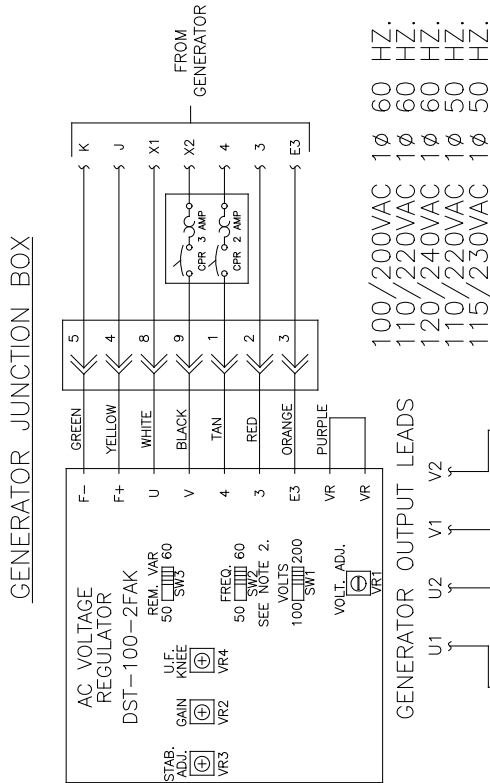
GENERATOR JUNCTION BOX

AC VOLTAGE REGULATOR
DST-100-2FAK

REM. VAR
50 60
SW3

U.F. KNEE
VR4

GAIN
VR2

STAB. ADJ.
VR3

FREQ.
50 60
SW2
SEE NOTE 2.

VOLTS
100 200
SW1

VOLT. ADJ.
VR1

F−
F+
U
V
4
3
E3
VR
VR

GREEN
YELLOW
WHITE
BLACK
TAN
RED
ORANGE
PURPLE

5
4
8
9
1
2
3

CPR 3 AMP
CPR 2 AMP

K
J
X1
X2
4
3
E3

FROM GENERATOR

GENERATOR OUTPUT LEADS

U1
U2
V1
V2

100/200VAC 1ø 60 HZ.
110/220VAC 1ø 60 HZ.
120/240VAC 1ø 60 HZ.
110/220VAC 1ø 50 HZ.
115/230VAC 1ø 50 HZ.